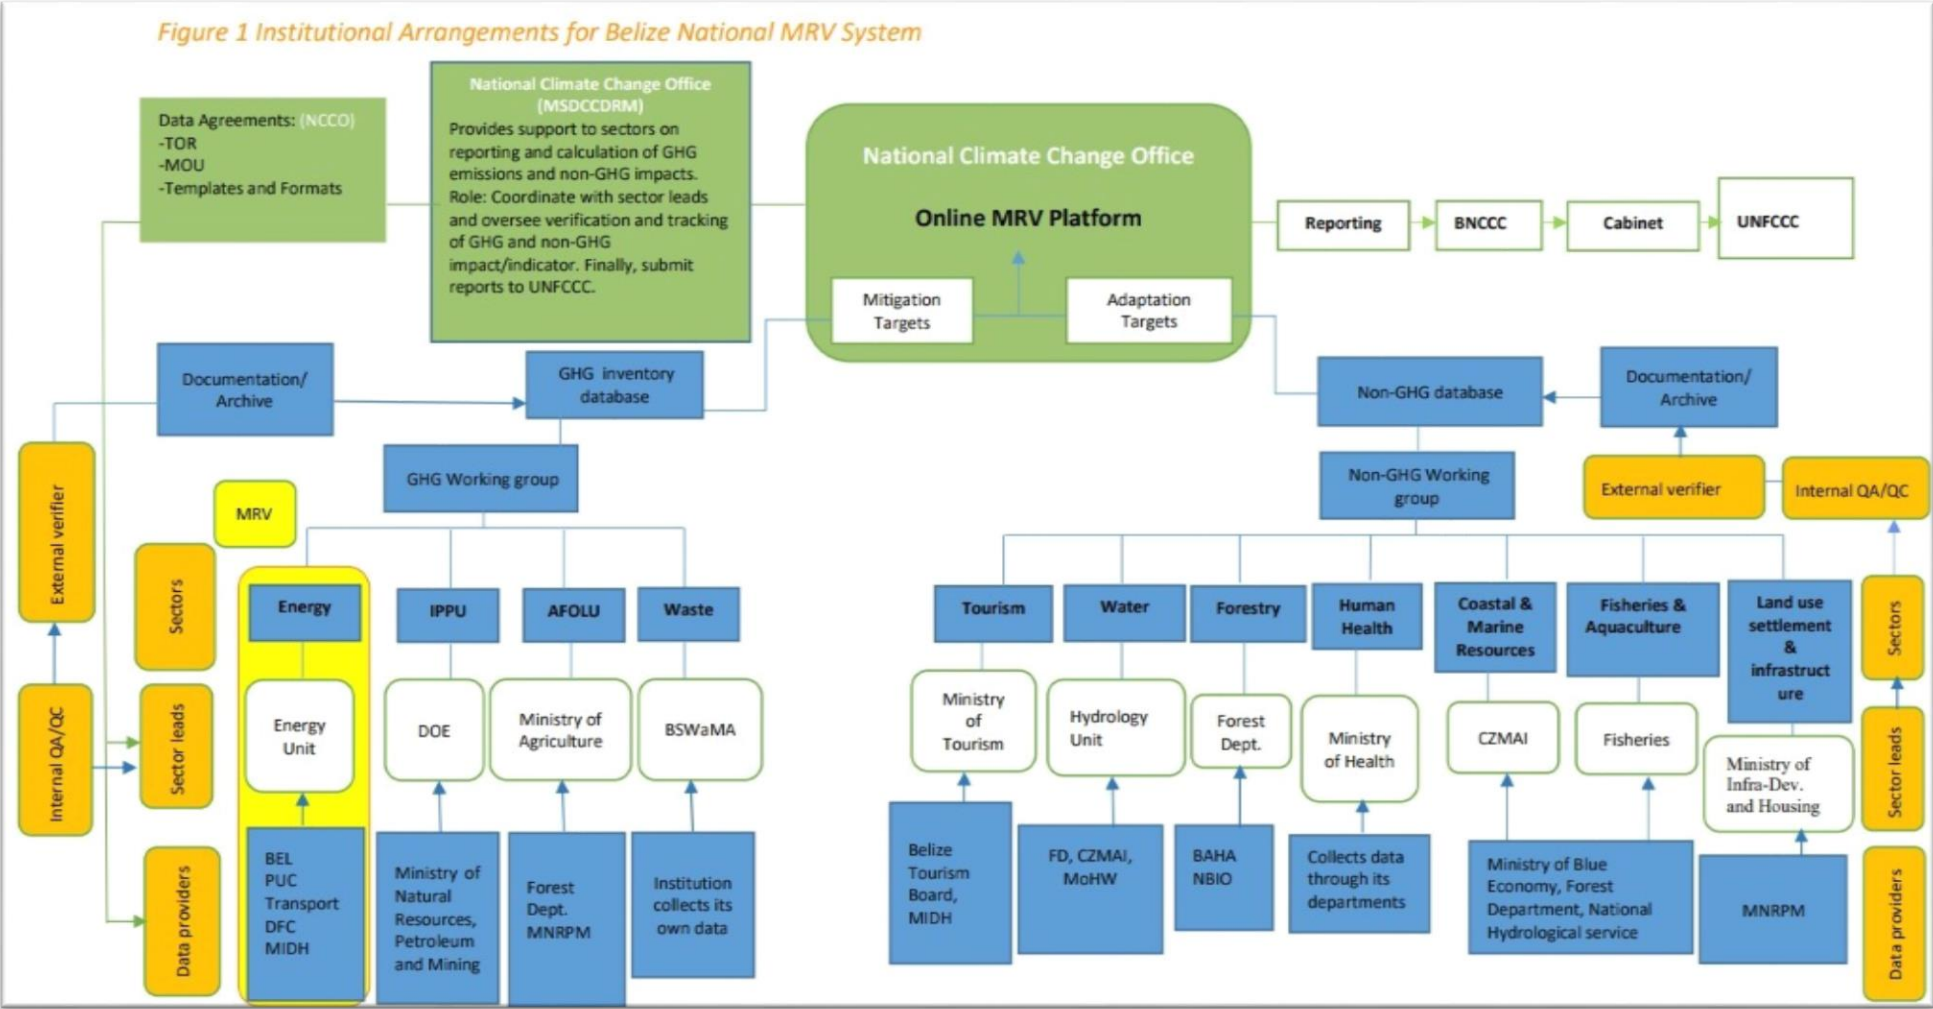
Figure 1 Institutional Arrangements for Belize National MRV System

Data Agreements: (NCCO)
-TOR
-MOU
-Templates and Formats

National Climate Change Office (MSDCCDRM)
Provides support to sectors on reporting and calculation of GHG emissions and non-GHG impacts. Role: Coordinate with sector leads and oversee verification and tracking of GHG and non-GHG impact/indicator. Finally, submit reports to UNFCCC.

National Climate Change Office

Online MRV Platform

Mitigation Targets

Adaptation Targets

Reporting

BNCCC

Cabinet

UNFCCC

Documentation/ Archive

GHG inventory database

Non-GHG database

Documentation/ Archive

GHG Working group

Non-GHG Working group

External verifier

Internal QA/QC

MRV

Sectors

Sector leads

Data providers

Internal QA/QC

External verifier

Energy

IPPU

AFOLU

Waste

Energy Unit

DOE

Ministry of Agriculture

BSWaMA

BEL
PUC
Transport
DFC
MIDH

Ministry of Natural Resources, Petroleum and Mining

Forest Dept. MNRPM

Institution collects its own data

Tourism

Water

Forestry

Human Health

Coastal & Marine Resources

Fisheries & Aquaculture

Land use settlement & infrastructure

Ministry of Tourism

Hydrology Unit

Forest Dept.

Ministry of Health

CZMAI

Fisheries

Ministry of Infra-Dev. and Housing

Belize Tourism Board, MIDH

FD, CZMAI, MoHW

BAHA NBIO

Collects data through its departments

Ministry of Blue Economy, Forest Department, National Hydrological service

MNRPM

Sectors

Sector leads

Data providers